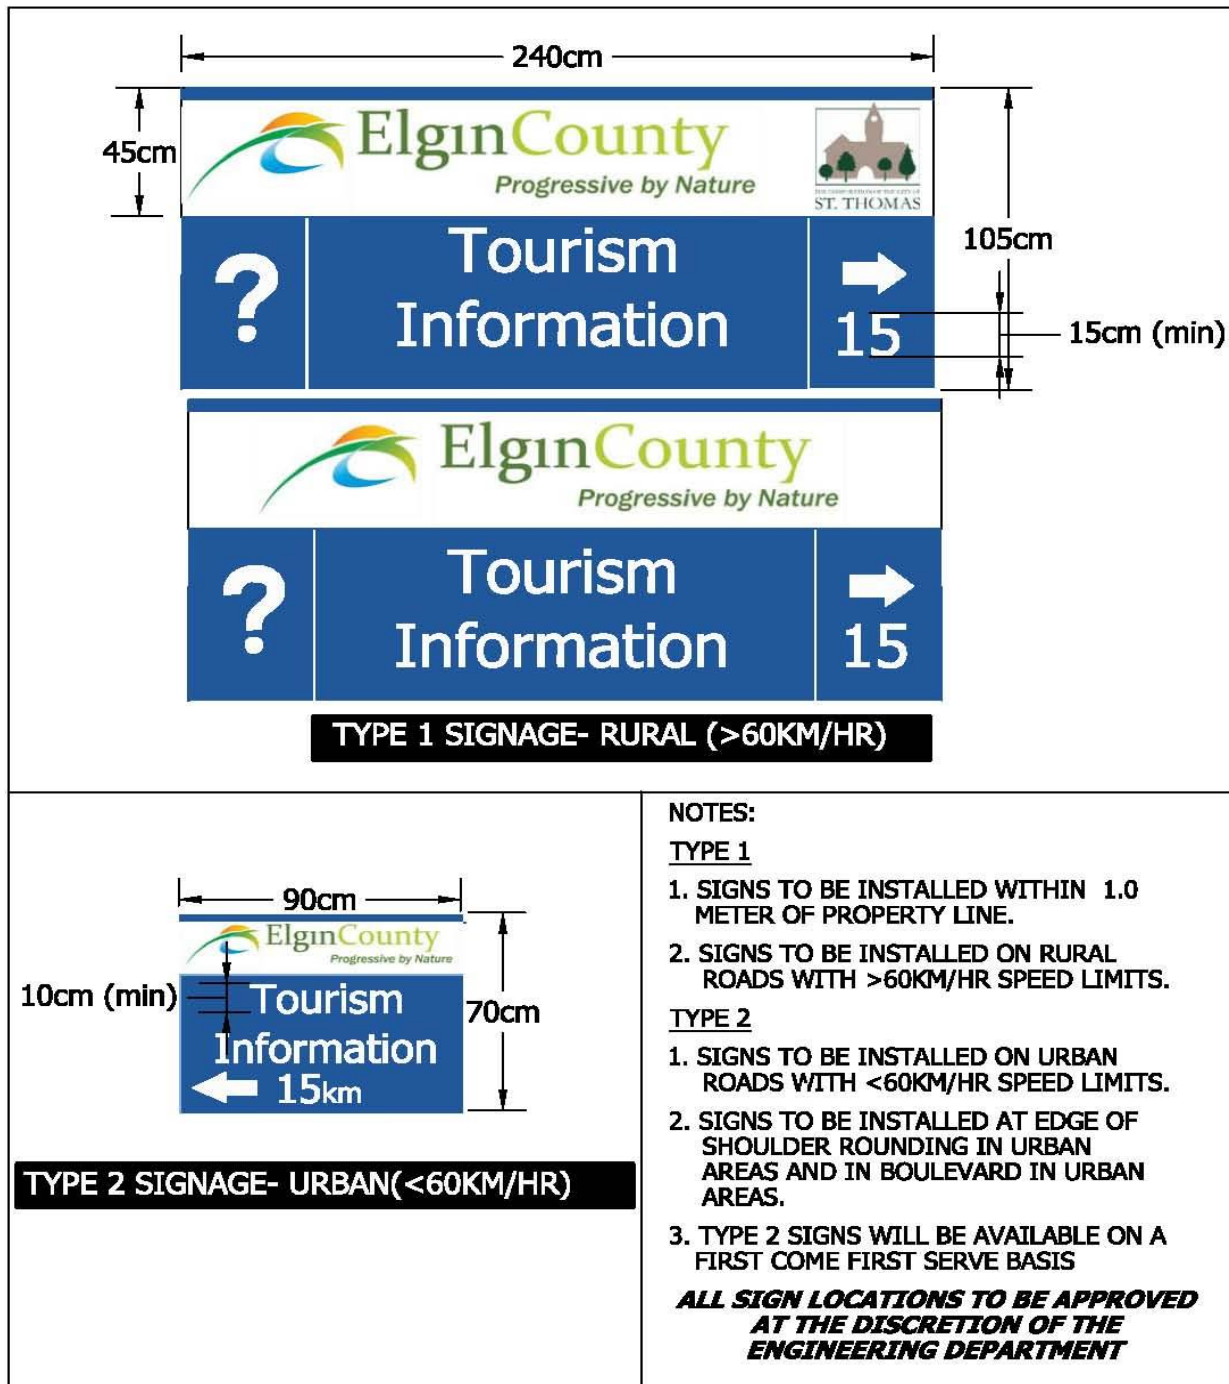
240cm

45cm

ElginCounty
Progressive by Nature

ST. THOMAS

?

Tourism Information

15

105cm

15cm (min)

ElginCounty
Progressive by Nature

?

Tourism Information

15

TYPE 1 SIGNAGE- RURAL (>60KM/HR)

90cm

ElginCounty
Progressive by Nature

10cm (min)

Tourism Information

15km

70cm

TYPE 2 SIGNAGE- URBAN(<60KM/HR)

NOTES:

TYPE 1

1. SIGNS TO BE INSTALLED WITHIN 1.0 METER OF PROPERTY LINE.

2. SIGNS TO BE INSTALLED ON RURAL ROADS WITH >60KM/HR SPEED LIMITS.

TYPE 2

1. SIGNS TO BE INSTALLED ON URBAN ROADS WITH <60KM/HR SPEED LIMITS.

2. SIGNS TO BE INSTALLED AT EDGE OF SHOULDER ROUNDING IN URBAN AREAS AND IN BOULEVARD IN URBAN AREAS.

3. TYPE 2 SIGNS WILL BE AVAILABLE ON A FIRST COME FIRST SERVE BASIS

ALL SIGN LOCATIONS TO BE APPROVED AT THE DISCRETION OF THE ENGINEERING DEPARTMENT